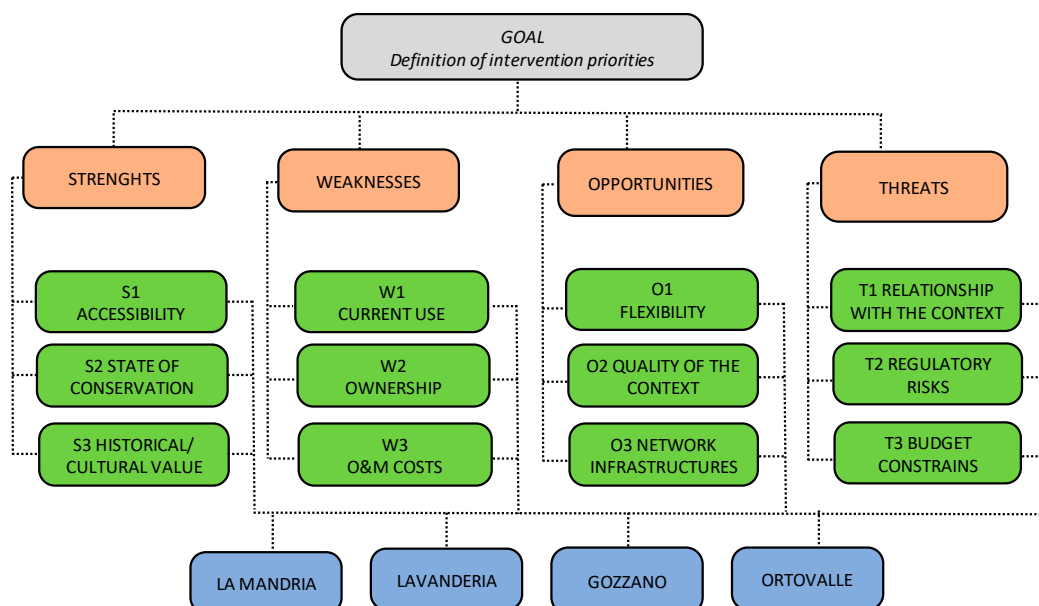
GOAL
Definition of intervention priorities

STRENGHTS

WEAKNESSES

OPPORTUNITIES

THREATS

S1
ACCESSIBILITY

S2 STATE OF CONSERVATION

S3 HISTORICAL/ CULTURAL VALUE

W1
CURRENT USE

W2
OWNERSHIP

W3
O&M COSTS

O1
FLEXIBILITY

O2 QUALITY OF THE CONTEXT

O3 NETWORK INFRASTRUCTURES

T1 RELATIONSHIP WITH THE CONTEXT

T2 REGULATORY RISKS

T3 BUDGET CONSTRAINS

LA MANDRIA

LAVANDERIA

GOZZANO

ORTOVALLE